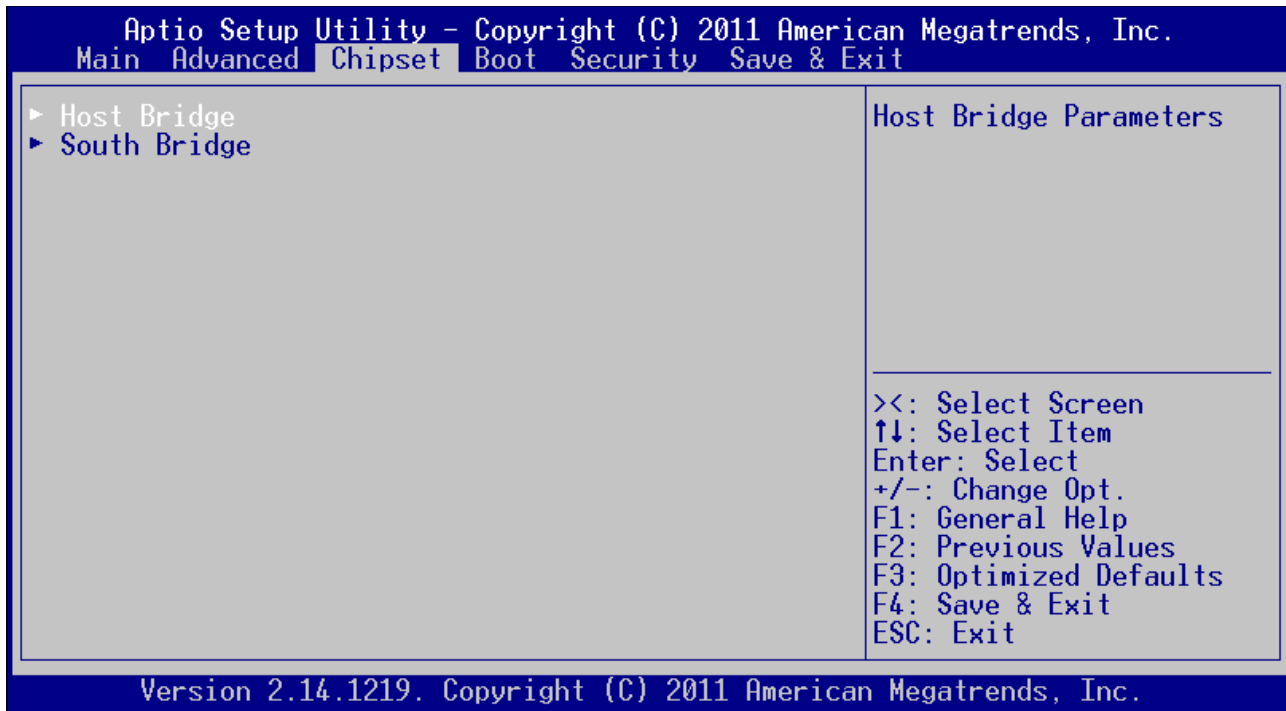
Aptio Setup Utility – Copyright (C) 2011 American Megatrends, Inc.
Main Advanced Chipset Boot Security Save & Exit

► Host Bridge
► South Bridge

Host Bridge Parameters

><: Select Screen
↑↓: Select Item
Enter: Select
+/-: Change Opt.
F1: General Help
F2: Previous Values
F3: Optimized Defaults
F4: Save & Exit
ESC: Exit

Version 2.14.1219. Copyright (C) 2011 American Megatrends, Inc.